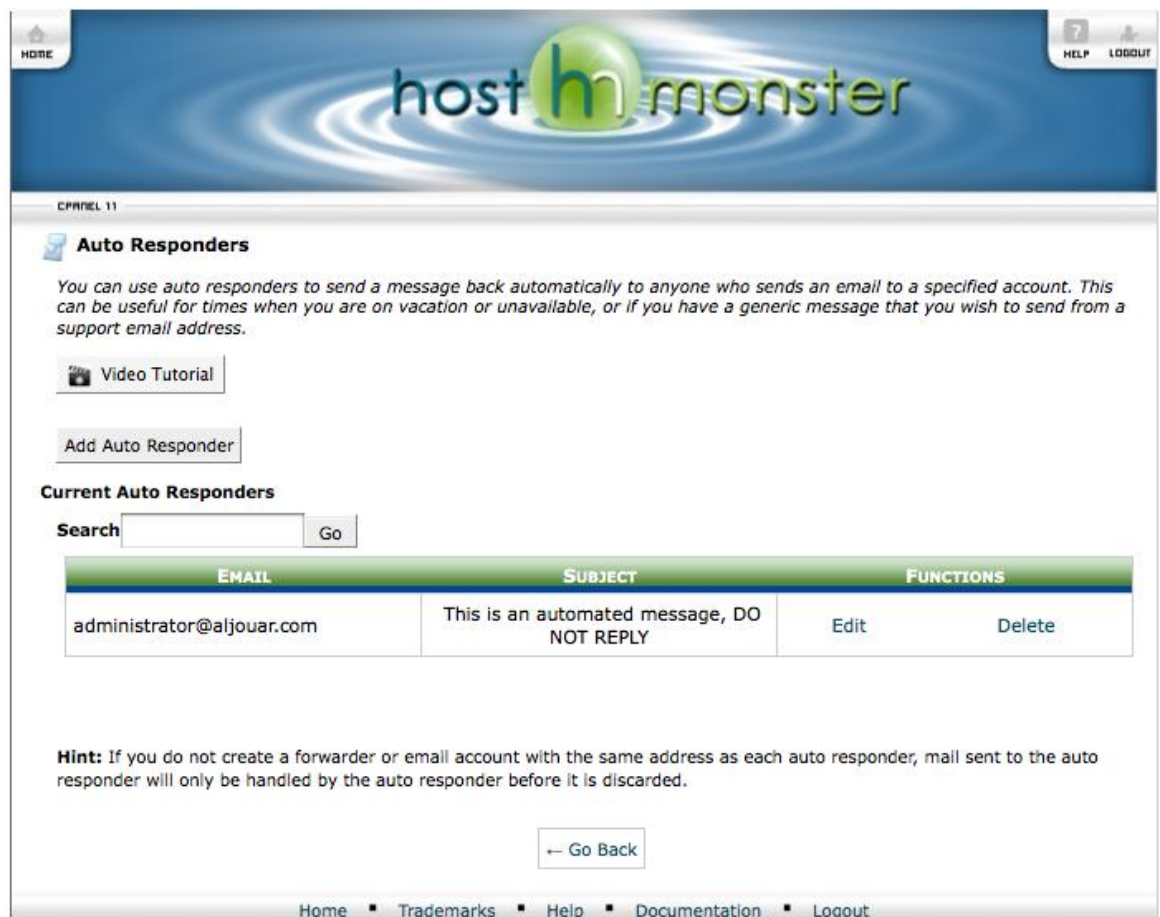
HOME

host hm monster

HELP LOGOUT

CPANEL 11

Auto Responders

You can use auto responders to send a message back automatically to anyone who sends an email to a specified account. This can be useful for times when you are on vacation or unavailable, or if you have a generic message that you wish to send from a support email address.

Video Tutorial

Add Auto Responder

Current Auto Responders

Search Go

| EMAIL | SUBJECT | FUNCTIONS | |
|---|---|---|---|
| administrator@aljouar.com | This is an automated message, DO NOT REPLY | Edit | Delete |

Hint: If you do not create a forwarder or email account with the same address as each auto responder, mail sent to the auto responder will only be handled by the auto responder before it is discarded.

← Go Back

Home ▪ Trademarks ▪ Help ▪ Documentation ▪ Logout